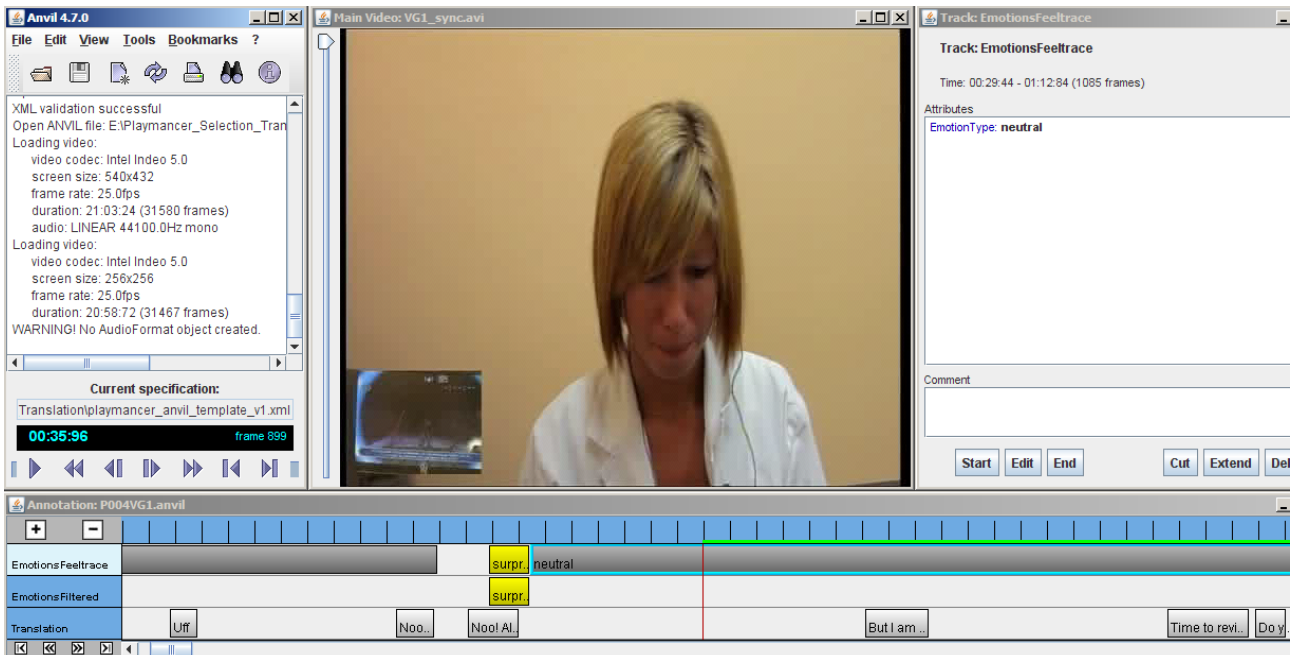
Anvil 4.7.0

File Edit View Tools Bookmarks ?

XML validation successful
Open ANVIL file: E:\Playmancer_Selection_Tran
Loading video:
video codec: Intel Indeo 5.0
screen size: 540x432
frame rate: 25.0fps
duration: 21:03:24 (31580 frames)
audio: LINEAR 44100.0Hz mono
Loading video:
video codec: Intel Indeo 5.0
screen size: 256x256
frame rate: 25.0fps
duration: 20:58:72 (31467 frames)
WARNING! No AudioFormat object created.

Current specification:
Translation\playmancer_anvil_template_v1.xml
00:35:96 frame 899

Main Video: VG1_sync.avi

Track: EmotionsFeeltrace

Track: EmotionsFeeltrace

Time: 00:29:44 - 01:12:84 (1085 frames)

Attributes
EmotionType: neutral

Comment

Start Edit End Cut Extend Del

Annotation: P004VG1.anvil

+ −

EmotionsFeeltrace surpr.. neutral

EmotionsFiltered surpr..

Translation Uff Noo.. Noo! Al.. But I am .. Time to revi.. Do y..